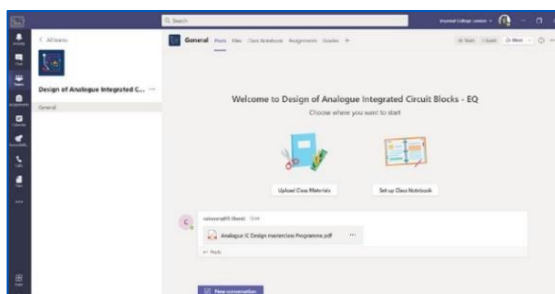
Search

Imperial College London

< All teams

Design of Analogue Integrated C... ···

General

General Posts Files Class Notebook Assignments Grades +

Meet Guest More

Welcome to Design of Analogue Integrated Circuit Blocks - EQ

Choose where you want to start

Upload Class Materials

Set up Class Notebook

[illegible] 12:44

Analogue IC Design masterclass Programme.pdf ···

Reply

New conversation